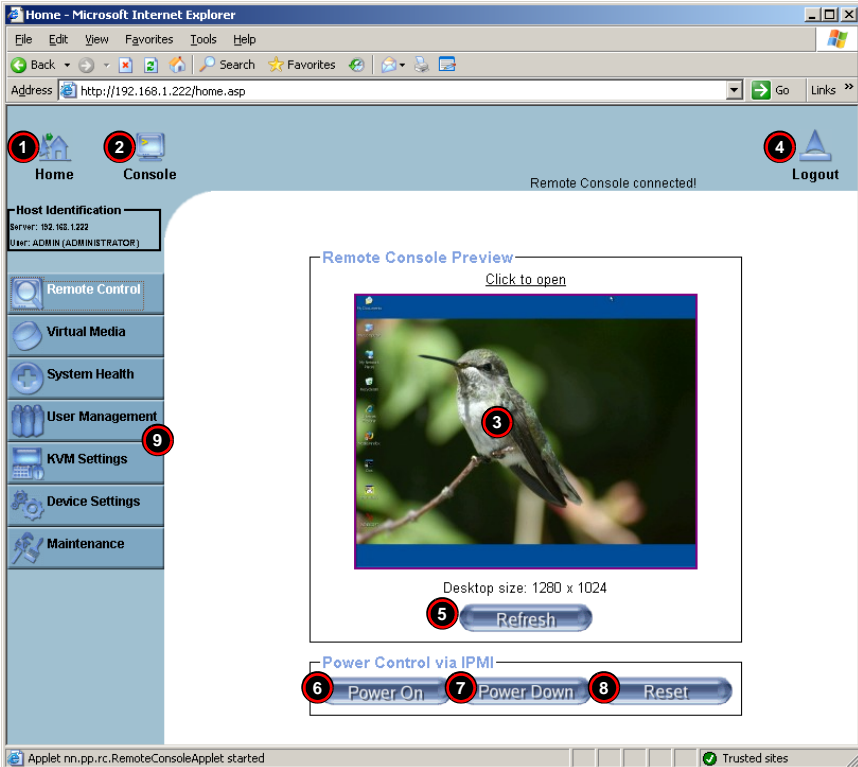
Home - Microsoft Internet Explorer

File Edit View Favorites Tools Help

Back Search Favorites

Address http://192.168.1.222/home.asp Go Links »

1 Home
2 Console
Remote Console connected!
4 Logout

Host Identification
Server: 192.168.1.222
User: ADMIN (ADMINISTRATOR)

Remote Control
Virtual Media
System Health
User Management
9
KVM Settings
Device Settings
Maintenance

Remote Console Preview
Click to open
3
Desktop size: 1280 x 1024
5 Refresh

Power Control via IPMI
6 Power On
7 Power Down
8 Reset

Applet nn.pp.rc.RemoteConsoleApplet started
Trusted sites